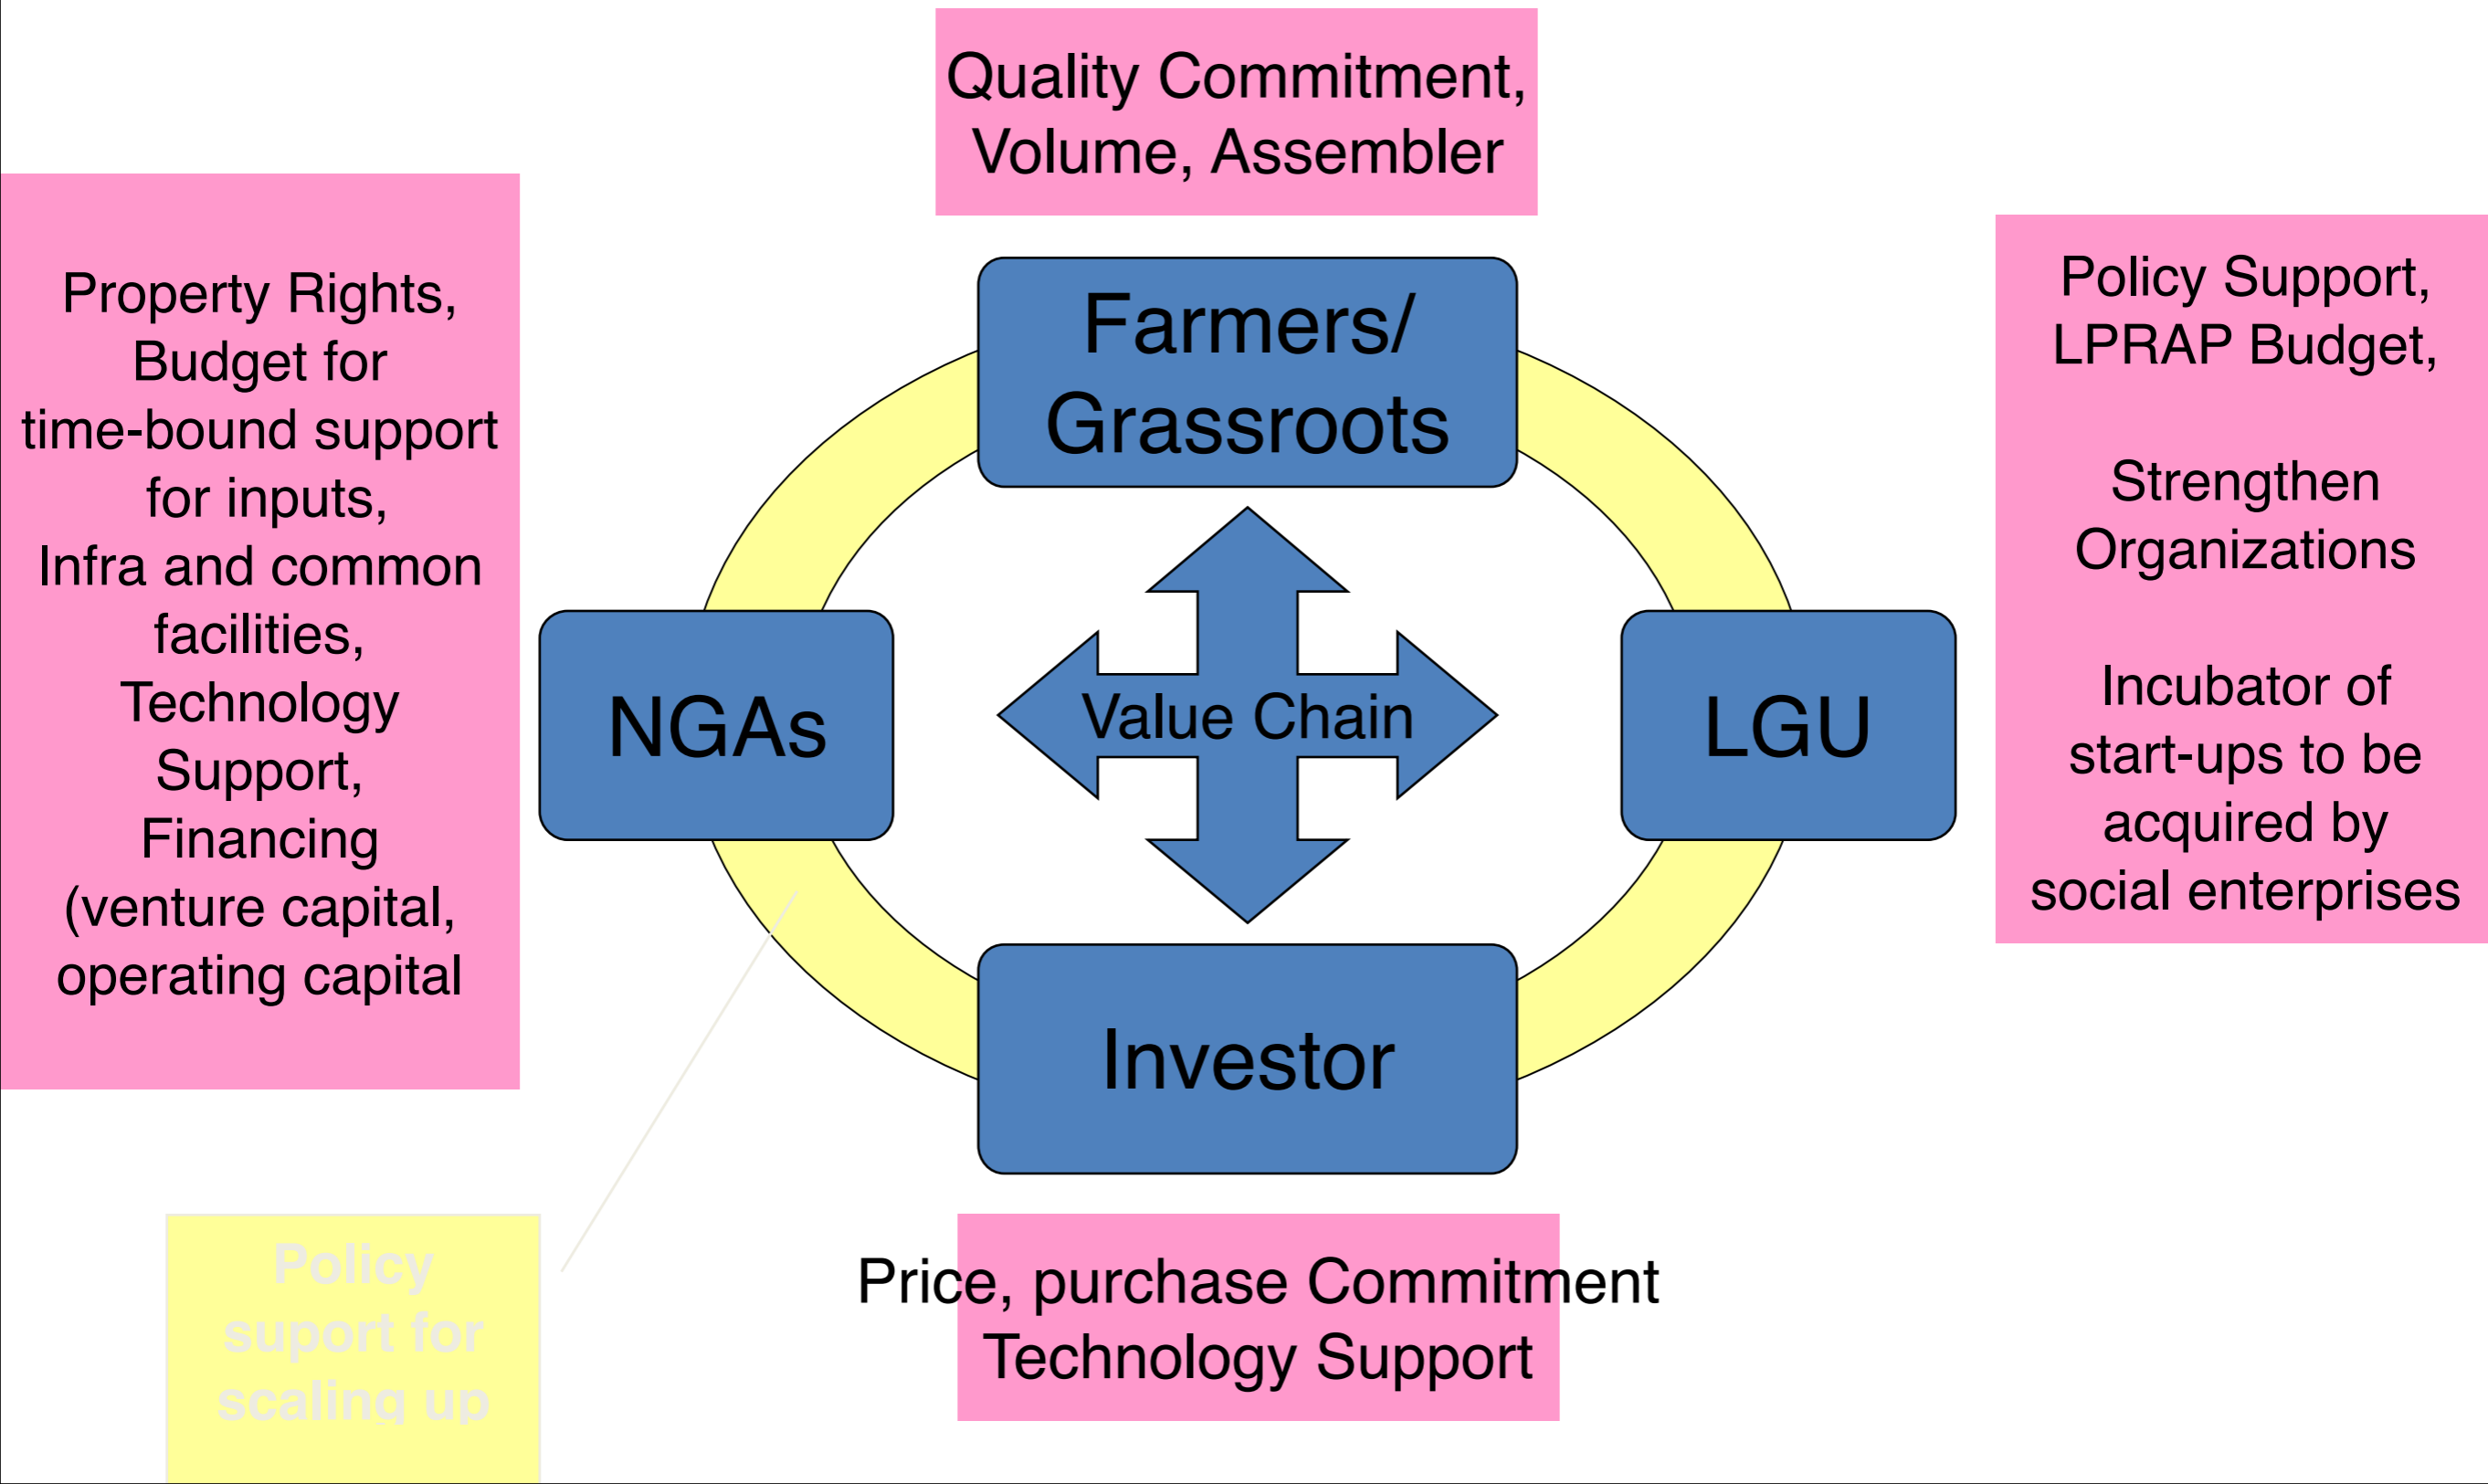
Quality Commitment, Volume, Assembler

Property Rights, Budget for time-bound support for inputs, Infra and common facilities, Technology Support, Financing (venture capital, operating capital

Farmers/ Grassroots

Policy Support, LPRAP Budget,

Strengthen Organizations

Incubator of start-ups to be acquired by social enterprises

NGAs

Value Chain

LGU

Investor

Policy suport for scaling up

Price, purchase Commitment Technology Support